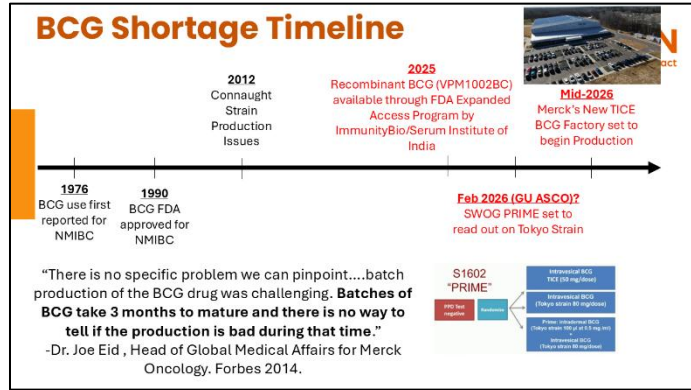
BCG Shortage Timeline

N
act

2012
Connaught Strain Production Issues

2025
Recombinant BCG (VPM1002BC) available through FDA Expanded Access Program by ImmunityBio/Serum Institute of India

Mid-2026
Merck's New TICE BCG Factory set to begin Production

1976
BCG use first reported for NMIBC

1990
BCG FDA approved for NMIBC

Feb 2026 (GU ASCO)?
SWOG PRIME set to read out on Tokyo Strain

"There is no specific problem we can pinpoint....batch production of the BCG drug was challenging. Batches of BCG take 3 months to mature and there is no way to tell if the production is bad during that time."
-Dr. Joe Eid , Head of Global Medical Affairs for Merck Oncology. Forbes 2014.

S1602
"PRIME"

PPD Test negative

Randomize

Intravesical BCG
TICE (50 mg/dose)

Intravesical BCG
(Tokyo strain 80 mg/dose)

Prime: intradermal BCG
(Tokyo strain 100 µl at 0.5 mg/ml)
+
Intravesical BCG
(Tokyo strain 80 mg/dose)